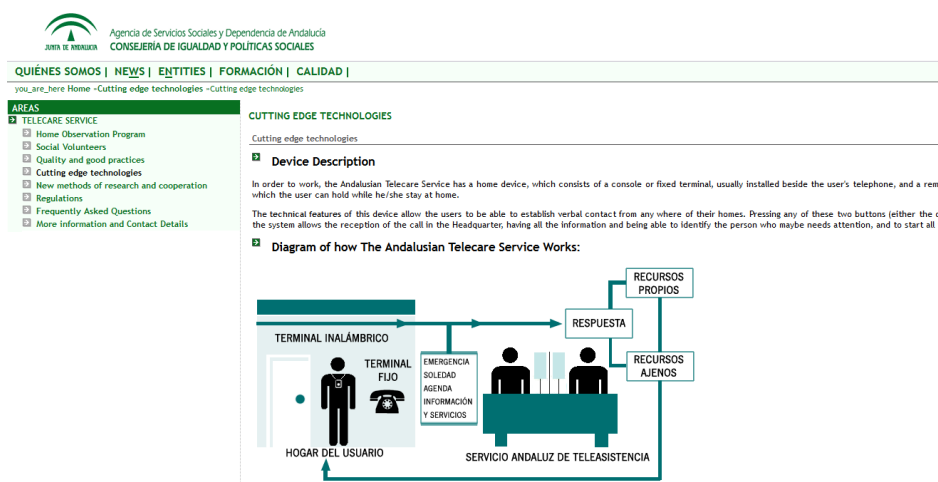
JUNTA DE ANDALUCIA

Agencia de Servicios Sociales y Dependencia de Andalucía
CONSEJERÍA DE IGUALDAD Y POLÍTICAS SOCIALES

QUIÉNES SOMOS | NEWS | ENTITIES | FORMACIÓN | CALIDAD |

you_are_here Home »Cutting edge technologies »Cutting edge technologies

AREAS
TELECARE SERVICE
Home Observation Program
Social Volunteers
Quality and good practices
Cutting edge technologies
New methods of research and cooperation
Regulations
Frequently Asked Questions
More information and Contact Details

CUTTING EDGE TECHNOLOGIES

Cutting edge technologies

Device Description

In order to work, the Andalusian Telecare Service has a home device, which consists of a console or fixed terminal, usually installed beside the user's telephone, and a rem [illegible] which the user can hold while he/she stay at home.

The technical features of this device allow the users to be able to establish verbal contact from any where of their homes. Pressing any of these two buttons (either the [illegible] the system allows the reception of the call in the Headquarter, having all the information and being able to identify the person who maybe needs attention, and to start all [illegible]

Diagram of how The Andalusian Telecare Service Works:

RECURSOS PROPIOS
TERMINAL INALÁMBRICO
RESPUESTA
TERMINAL FIJO
EMERGENCIA
SOLEDAD
AGENDA
INFORMACIÓN
Y SERVICIOS
RECURSOS AJENOS
HOGAR DEL USUARIO
SERVICIO ANDALUZ DE TELEASISTENCIA